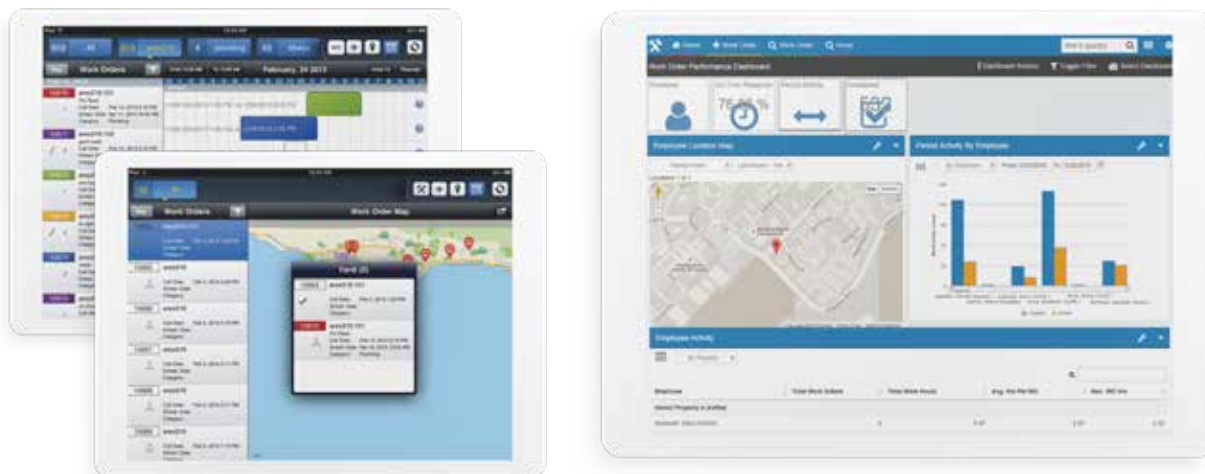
All

Work Orders

February, 24 2013

Work Orders

Work Order Map

Ford (2)

Home

Work Order Performance Dashboard

Dashboard Actions

Toggle Filter

Select Dashboard

Employee Location Map

Period Activity By Employee

Employee Activity

Employee

Total Work Orders

Total Work Hours

Avg. Hrs Per WO